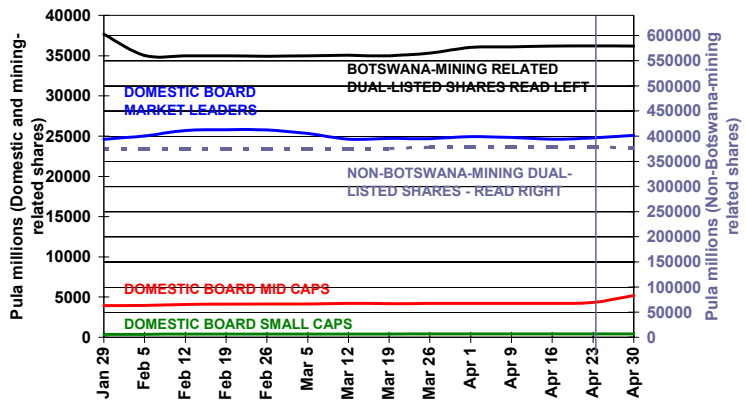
Pula millions (Domestic and mining-related shares)

40000
35000
30000
25000
20000
15000
10000
5000
0

Pula millions (Non-Botswana-mining related shares)

600000
550000
500000
450000
400000
350000
300000
250000
200000
150000
100000
50000
0

BOTSWANA-MINING RELATED DUAL-LISTED SHARES READ LEFT

DOMESTIC BOARD MARKET LEADERS

NON-BOTSWANA-MINING DUAL-LISTED SHARES - READ RIGHT

DOMESTIC BOARD MID CAPS

DOMESTIC BOARD SMALL CAPS

Jan 29
Feb 5
Feb 12
Feb 19
Feb 26
Mar 5
Mar 12
Mar 19
Mar 26
Apr 1
Apr 9
Apr 16
Apr 23
Apr 30